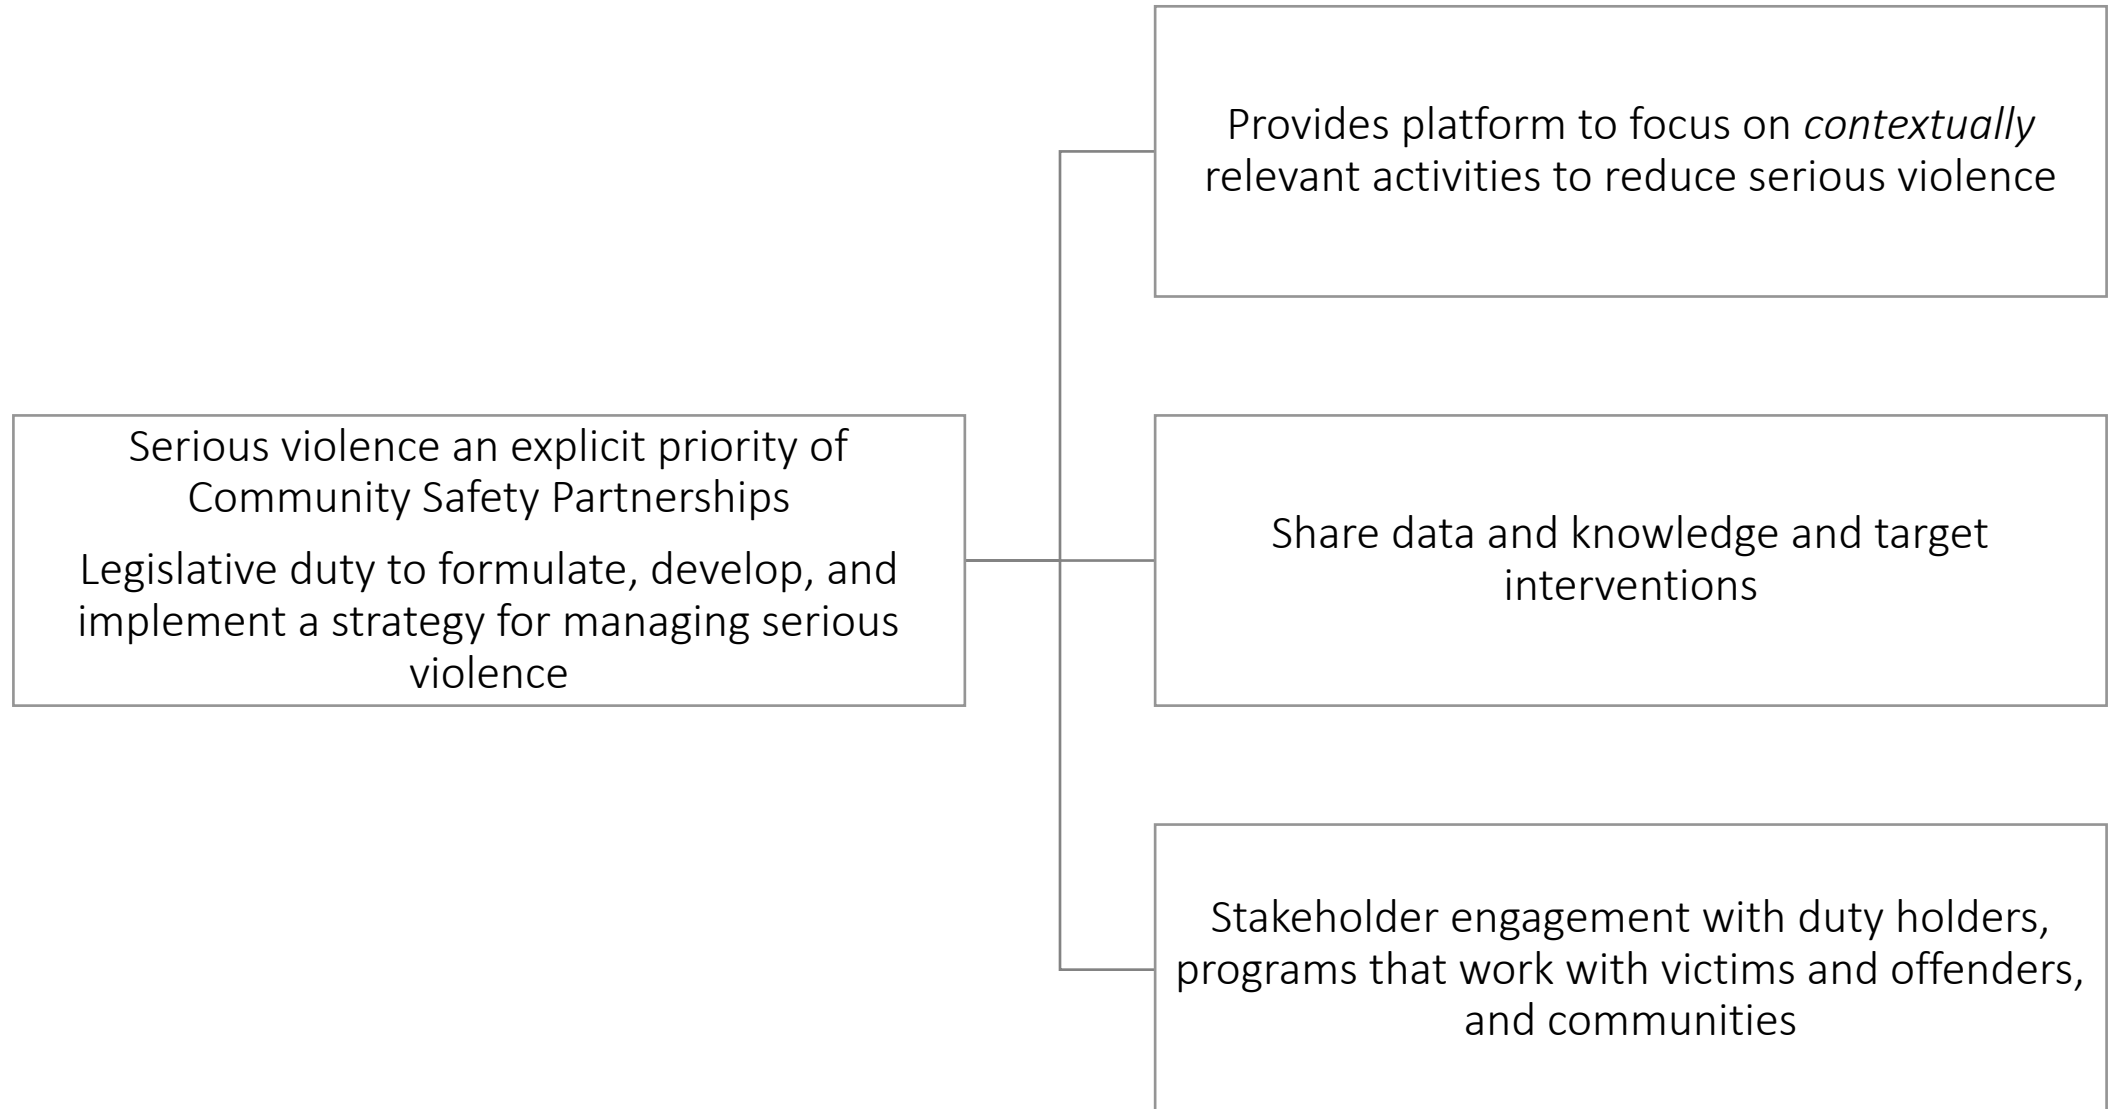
Serious violence an explicit priority of Community Safety Partnerships

Legislative duty to formulate, develop, and implement a strategy for managing serious violence

Provides platform to focus on *contextually* relevant activities to reduce serious violence

Share data and knowledge and target interventions

Stakeholder engagement with duty holders, programs that work with victims and offenders, and communities